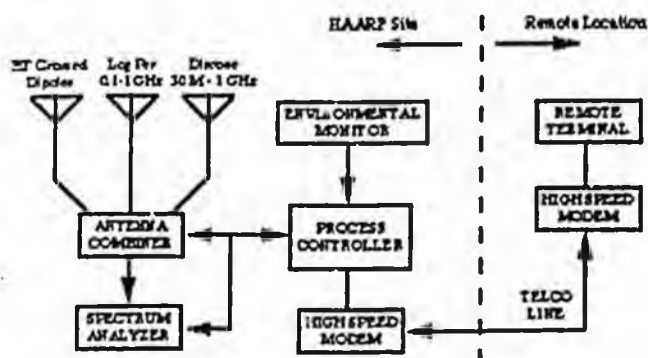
HAARP Site

Remote Location

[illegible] Crossed Dipoles

Log Per 0.1-1GHz

Dicone 30M-1GHz

ENVIRONMENTAL MONITOR

REMOTE TERMINAL

ANTENNA COMBINER

PROCESS CONTROLLER

HIGH SPEED MODEM

TELCO LINE

SPECTRUM ANALYZER

HIGH SPEED MODEM